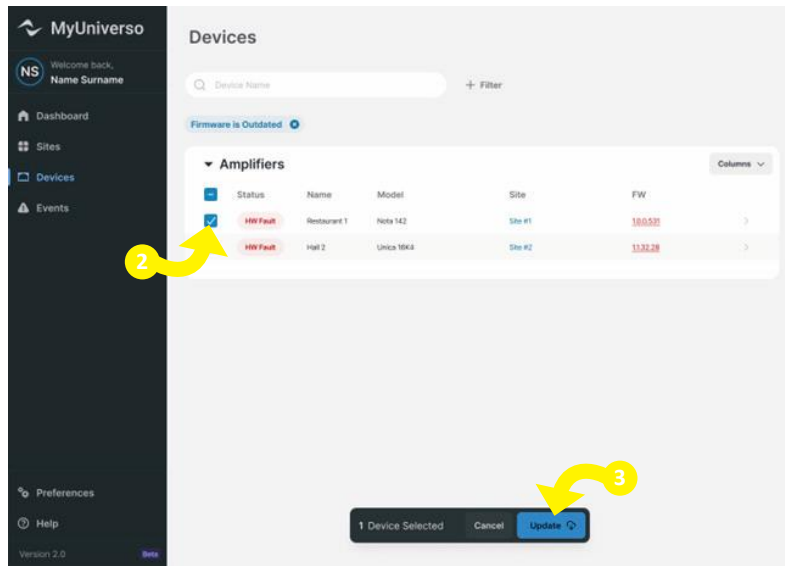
MyUniverso

NS Welcome back, Name Surname

Dashboard
Sites
Devices
Events

Preferences
Help
Version 2.0 Beta

Devices

Device Name
+ Filter

Firmware is Outdated

Amplifiers
Columns

| | Status | Name | Model | Site | FW |
|---|---|---|---|---|---|
| ✓ | HW Fault | Restaurant 1 | Nota 142 | Site #1 | 1.0.0.531 |
| | HW Fault | Hall 2 | Unica 16K4 | Site #2 | 1.1.32.28 |

2

3

1 Device Selected Cancel Update